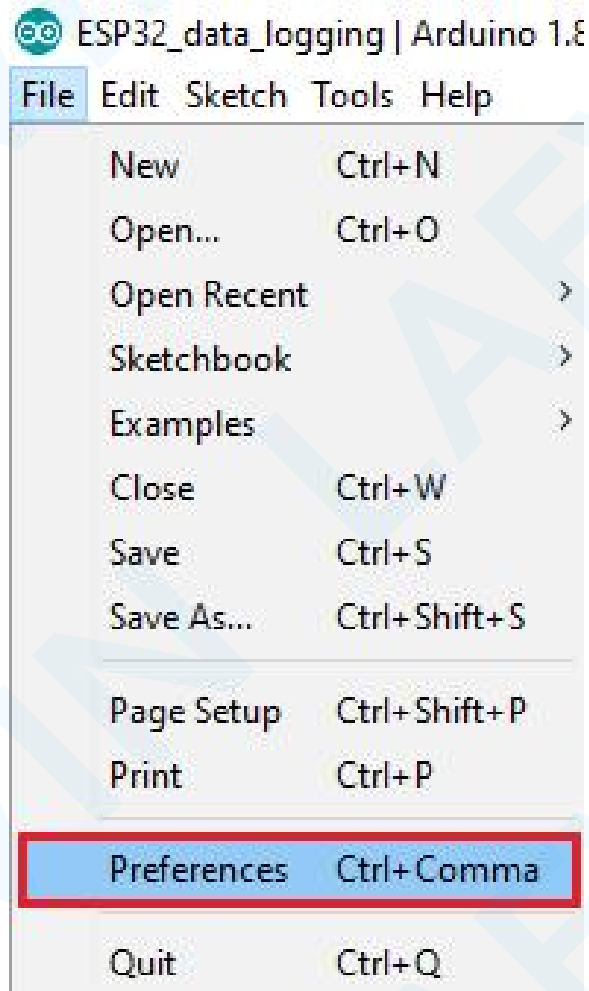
ESP32_data_logging | Arduino 1.8

File Edit Sketch Tools Help

New Ctrl+N
Open... Ctrl+O
Open Recent
Sketchbook
Examples
Close Ctrl+W
Save Ctrl+S
Save As... Ctrl+Shift+S
Page Setup Ctrl+Shift+P
Print Ctrl+P
Preferences Ctrl+Comma
Quit Ctrl+Q